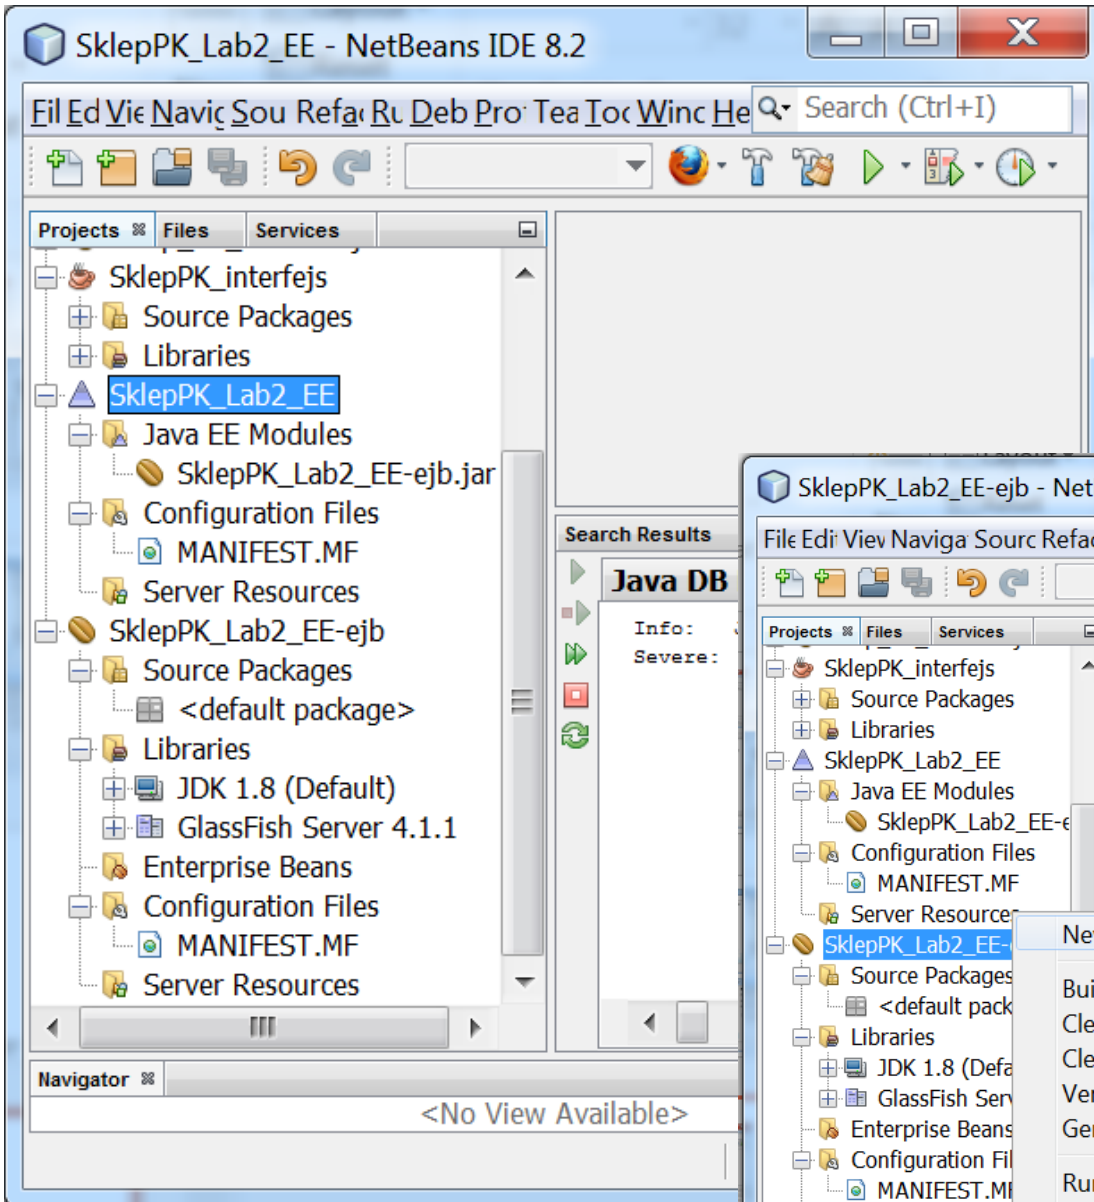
SklepPK_Lab2_EE - NetBeans IDE 8.2

Fil Ed Vie Navig Sou Refa Ru Deb Pro Tea Toc Winc He

Search (Ctrl+I)

Projects Files Services

SklepPK_interfejs
Source Packages
Libraries
SklepPK_Lab2_EE
Java EE Modules
SklepPK_Lab2_EE-ejb.jar
Configuration Files
MANIFEST.MF
Server Resources
SklepPK_Lab2_EE-ejb
Source Packages
<default package>
Libraries
JDK 1.8 (Default)
GlassFish Server 4.1.1
Enterprise Beans
Configuration Files
MANIFEST.MF
Server Resources

Search Results

Java DB

Info:
Severe:

Navigator

<No View Available>

SklepPK_Lab2_EE-ejb - Net

File Edi Viev Naviga Sourc Refac

Projects Files Services

SklepPK_interfejs
Source Packages
Libraries
SklepPK_Lab2_EE
Java EE Modules
SklepPK_Lab2_EE-e
Configuration Files
MANIFEST.MF
Server Resources
SklepPK_Lab2_EE-
Source Packages
<default pack
Libraries
JDK 1.8 (Defa
GlassFish Serv
Enterprise Beans
Configuration Fil
MANIFEST.MF

Ne
Bui
Cle
Cle
Ver
Ger
Ru